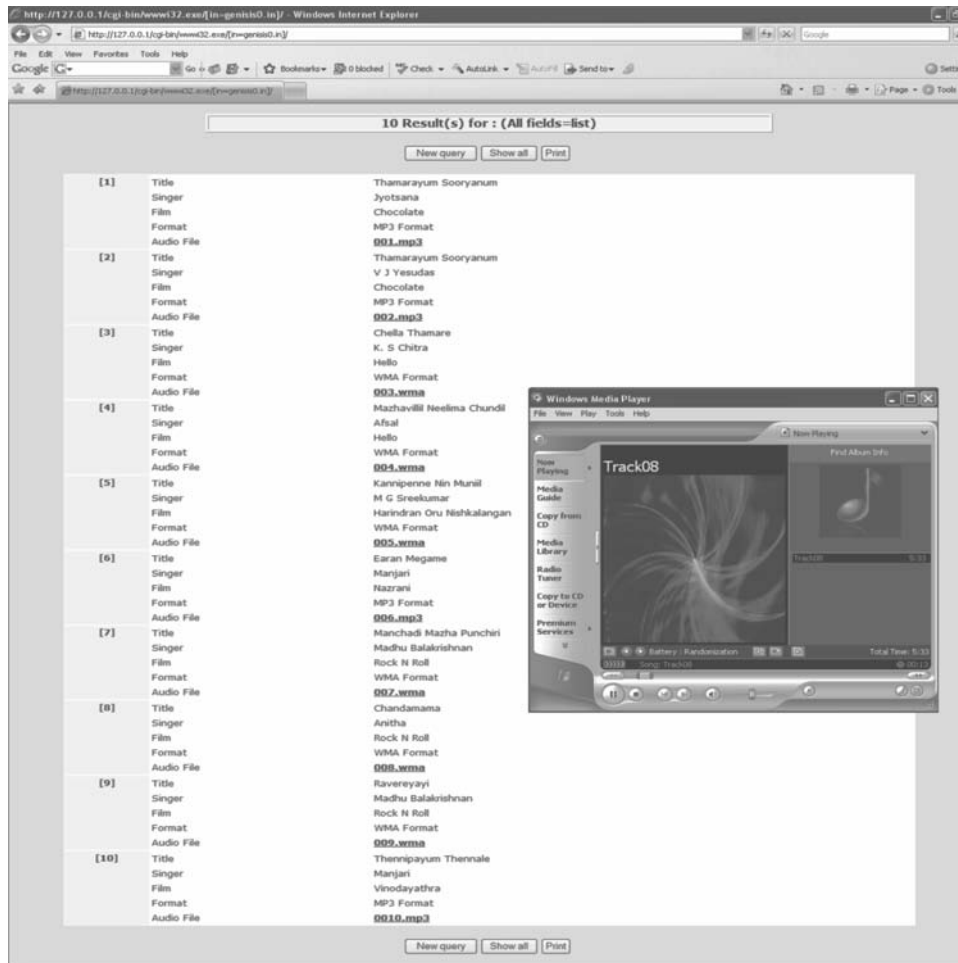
http://127.0.0.1/cgi-bin/wwwi32.exe/[in=genisis0.in]/ - Windows Internet Explorer

http://127.0.0.1/cgi-bin/wwwi32.exe/[in=genisis0.in]/

Google

File Edit View Favorites Tools Help

Google G- Go Bookmarks 0 blocked Check AutoLink AutoFill Send to Settings

http://127.0.0.1/cgi-bin/wwwi32.exe/[in=genisis0.in]/

Page Tools

10 Result(s) for : (All fields=list)

New query Show all Print

| | | |
|---|---|---|
| [1] | Title | Thamarayum Sooryanum |
| | Singer | Jyotsana |
| | Film | Chocolate |
| | Format | MP3 Format |
| | Audio File | 001.mp3 |
| [2] | Title | Thamarayum Sooryanum |
| | Singer | V J Yesudas |
| | Film | Chocolate |
| | Format | MP3 Format |
| | Audio File | 002.mp3 |
| [3] | Title | Chella Thamare |
| | Singer | K. S Chitra |
| | Film | Hello |
| | Format | WMA Format |
| | Audio File | 003.wma |
| [4] | Title | Mazhavillil Neelima Chundil |
| | Singer | Afsal |
| | Film | Hello |
| | Format | WMA Format |
| | Audio File | 004.wma |
| [5] | Title | Kannipenne Nin Muniil |
| | Singer | M G Sreekumar |
| | Film | Harindran Oru Nishkalangan |
| | Format | WMA Format |
| | Audio File | 005.wma |
| [6] | Title | Earan Megame |
| | Singer | Manjari |
| | Film | Nazrani |
| | Format | MP3 Format |
| | Audio File | 006.mp3 |
| [7] | Title | Manchadi Mazha Punchiri |
| | Singer | Madhu Balakrishnan |
| | Film | Rock N Roll |
| | Format | WMA Format |
| | Audio File | 007.wma |
| [8] | Title | Chandamama |
| | Singer | Anitha |
| | Film | Rock N Roll |
| | Format | WMA Format |
| | Audio File | 008.wma |
| [9] | Title | Ravereyayi |
| | Singer | Madhu Balakrishnan |
| | Film | Rock N Roll |
| | Format | WMA Format |
| | Audio File | 009.wma |
| [10] | Title | Thennipayum Thennale |
| | Singer | Manjari |
| | Film | Vinodayathra |
| | Format | MP3 Format |
| | Audio File | 0010.mp3 |

New query Show all Print

Windows Media Player

File View Play Tools Help

Now Playing

Now Playing

Media Guide

Copy from CD

Media Library

Radio Tuner

Copy to CD or Device

Premium Services

Track08

Find Album Info

Track08 5:33

Battery : Randomization

Song: Track08

Total Time: 5:33

00:17